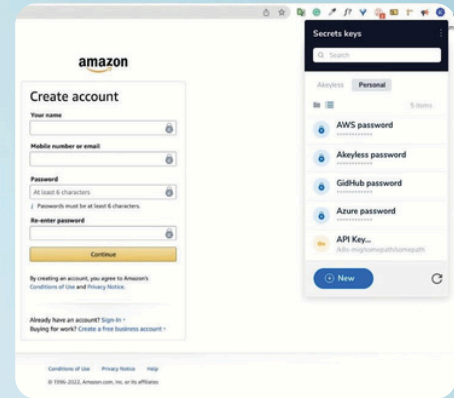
amazon

Create account

Your name

Mobile number or email

Password

At least 6 characters

Passwords must be at least 6 characters.

Re-enter password

Continue

By creating an account, you agree to Amazon's Conditions of Use and Privacy Notice.

Already have an account? Sign-In

Buying for work? Create a free business account

Conditions of Use Privacy Notice Help

© 1996-2022, Amazon.com, Inc. or its affiliates

Secrets keys

Search

Akeyless Personal

5 items

AWS password
••••••••••••••

Akeyless password
••••••••••••••

GidHub password
••••••••••••••

Azure password
••••••••••••••

API Key...
/dfs-mg/somepath/somepath

New